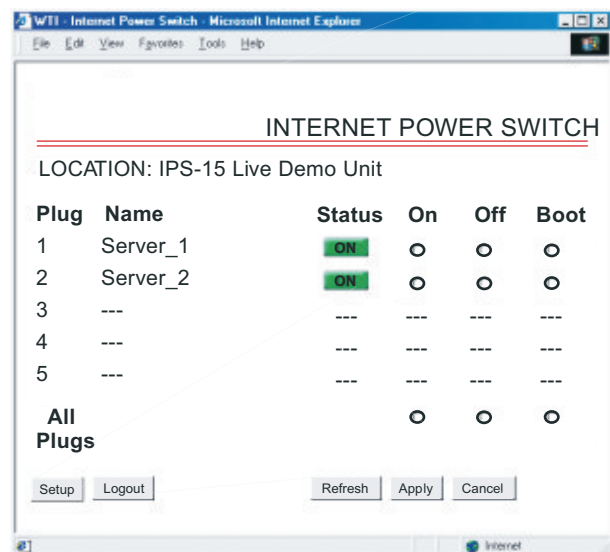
WTI - Internet Power Switch - Microsoft Internet Explorer

File Edit View Favorites Tools Help

INTERNET POWER SWITCH

LOCATION: IPS-15 Live Demo Unit

| Plug | Name | Status | On | Off | Boot |
|---|---|---|---|---|---|
| 1 | Server_1 | ON | | | |
| 2 | Server_2 | ON | | | |
| 3 | --- | --- | --- | --- | --- |
| 4 | --- | --- | --- | --- | --- |
| 5 | --- | --- | --- | --- | --- |
| All Plugs | | | | | |

Setup Logout Refresh Apply Cancel

Internet